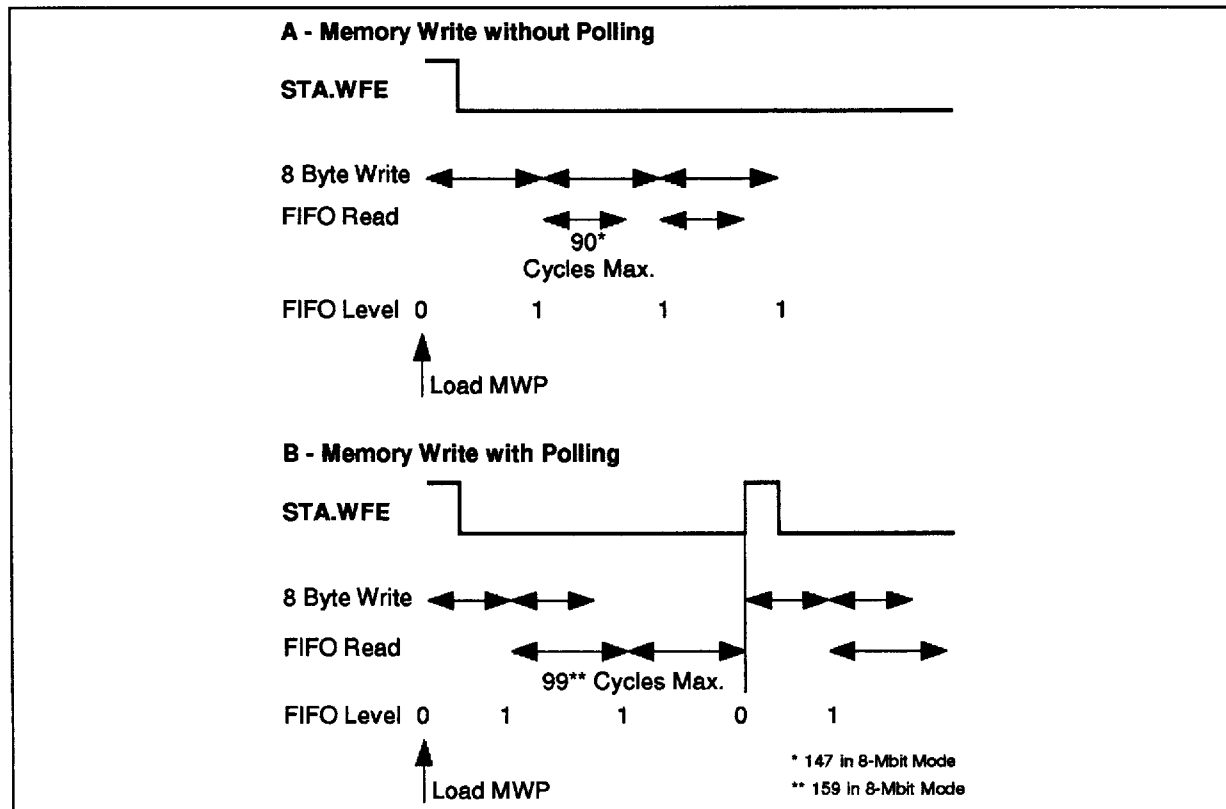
A - Memory Write without Polling

STA.WFE

8 Byte Write

FIFO Read

90*
Cycles Max.

FIFO Level 0 1 1 1

Load MWP

B - Memory Write with Polling

STA.WFE

8 Byte Write

FIFO Read

99** Cycles Max.

FIFO Level 0 1 1 0 1

Load MWP

* 147 in 8-Mbit Mode

** 159 in 8-Mbit Mode